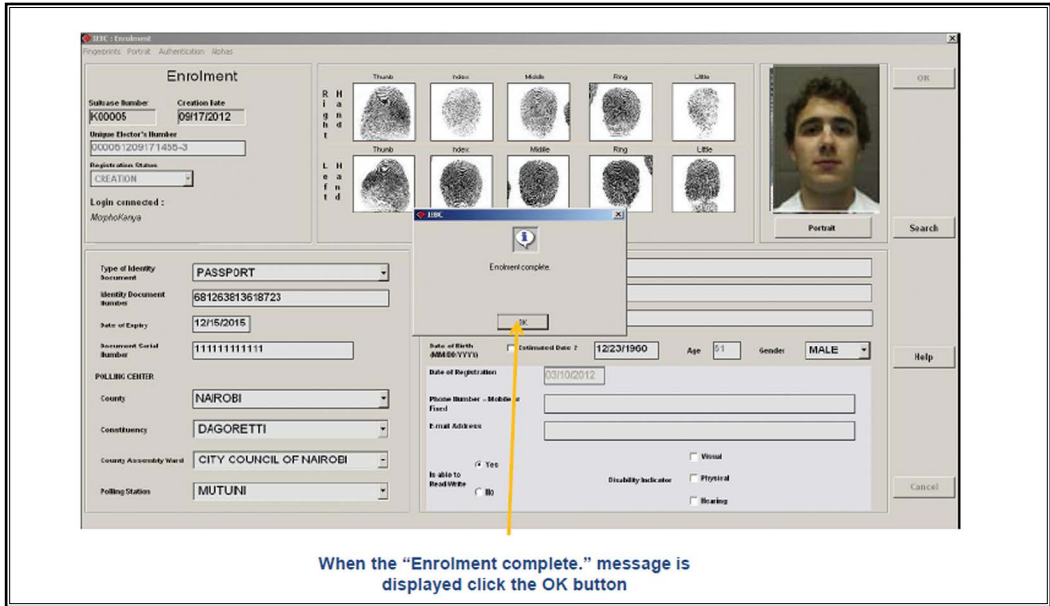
IEBC : Enrolment

Fingerprints Portrait Authentication Alphas

Enrolment

Suitcase Number K00005

Creation Date 09/17/2012

Unique Elector's Number 000061209171456-3

Registration Status CREATION

Login connected :

MorphoKenya

Right Hand

Thumb Index Middle Ring Little

Left Hand

Thumb Index Middle Ring Little

OK

Portrait

Search

IEBC

Enrolment complete.

OK

Type of Identity Document PASSPORT

Identity Document Number 681263813618723

Date of Expiry 12/15/2015

Document Serial Number 111111111111

POLLING CENTER

County NAIROBI

Constituency DAGORETTI

County Assembly Ward CITY COUNCIL OF NAIROBI

Polling Station MUTUNI

Date of Birth (MM/DD/YYYY) Estimated Date ? 12/23/1960 Age 51 Gender MALE

Date of Registration 03/10/2012

Phone Number – Mobile or Fixed

E-mail Address

Is able to Read/Write Yes No

Disability Indicator Visual Physical Hearing

Help

Cancel

When the "Enrolment complete." message is displayed click the OK button